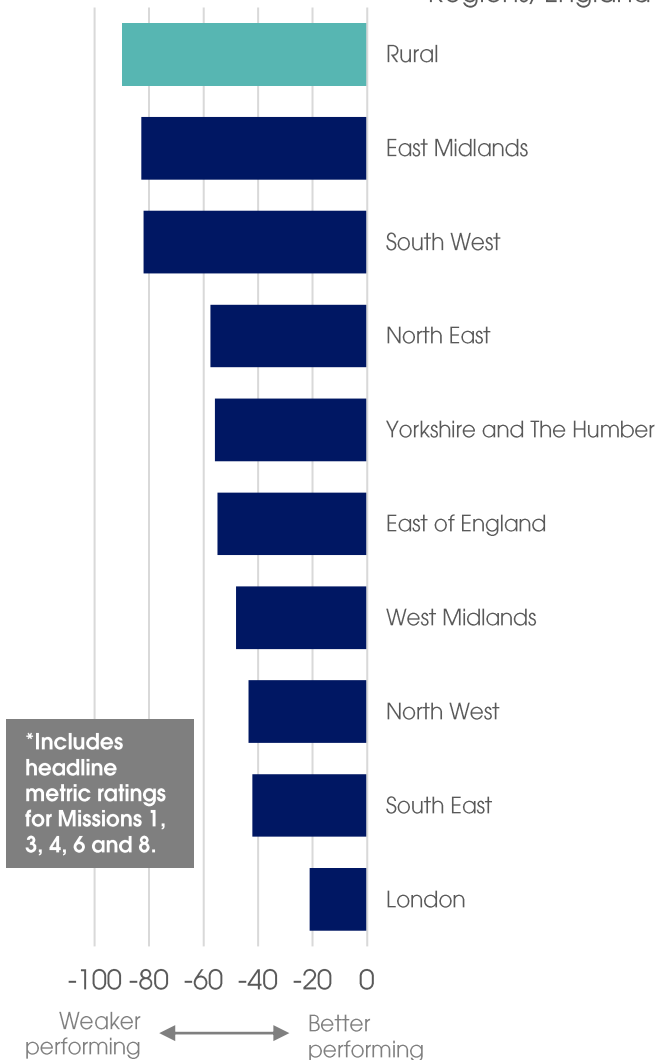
Regions, England

Rural

East Midlands

South West

North East

Yorkshire and The Humber

East of England

West Midlands

North West

South East

London

*Includes headline metric ratings for Missions 1, 3, 4, 6 and 8.

-100 -80 -60 -40 -20 0

Weaker performing

Better performing